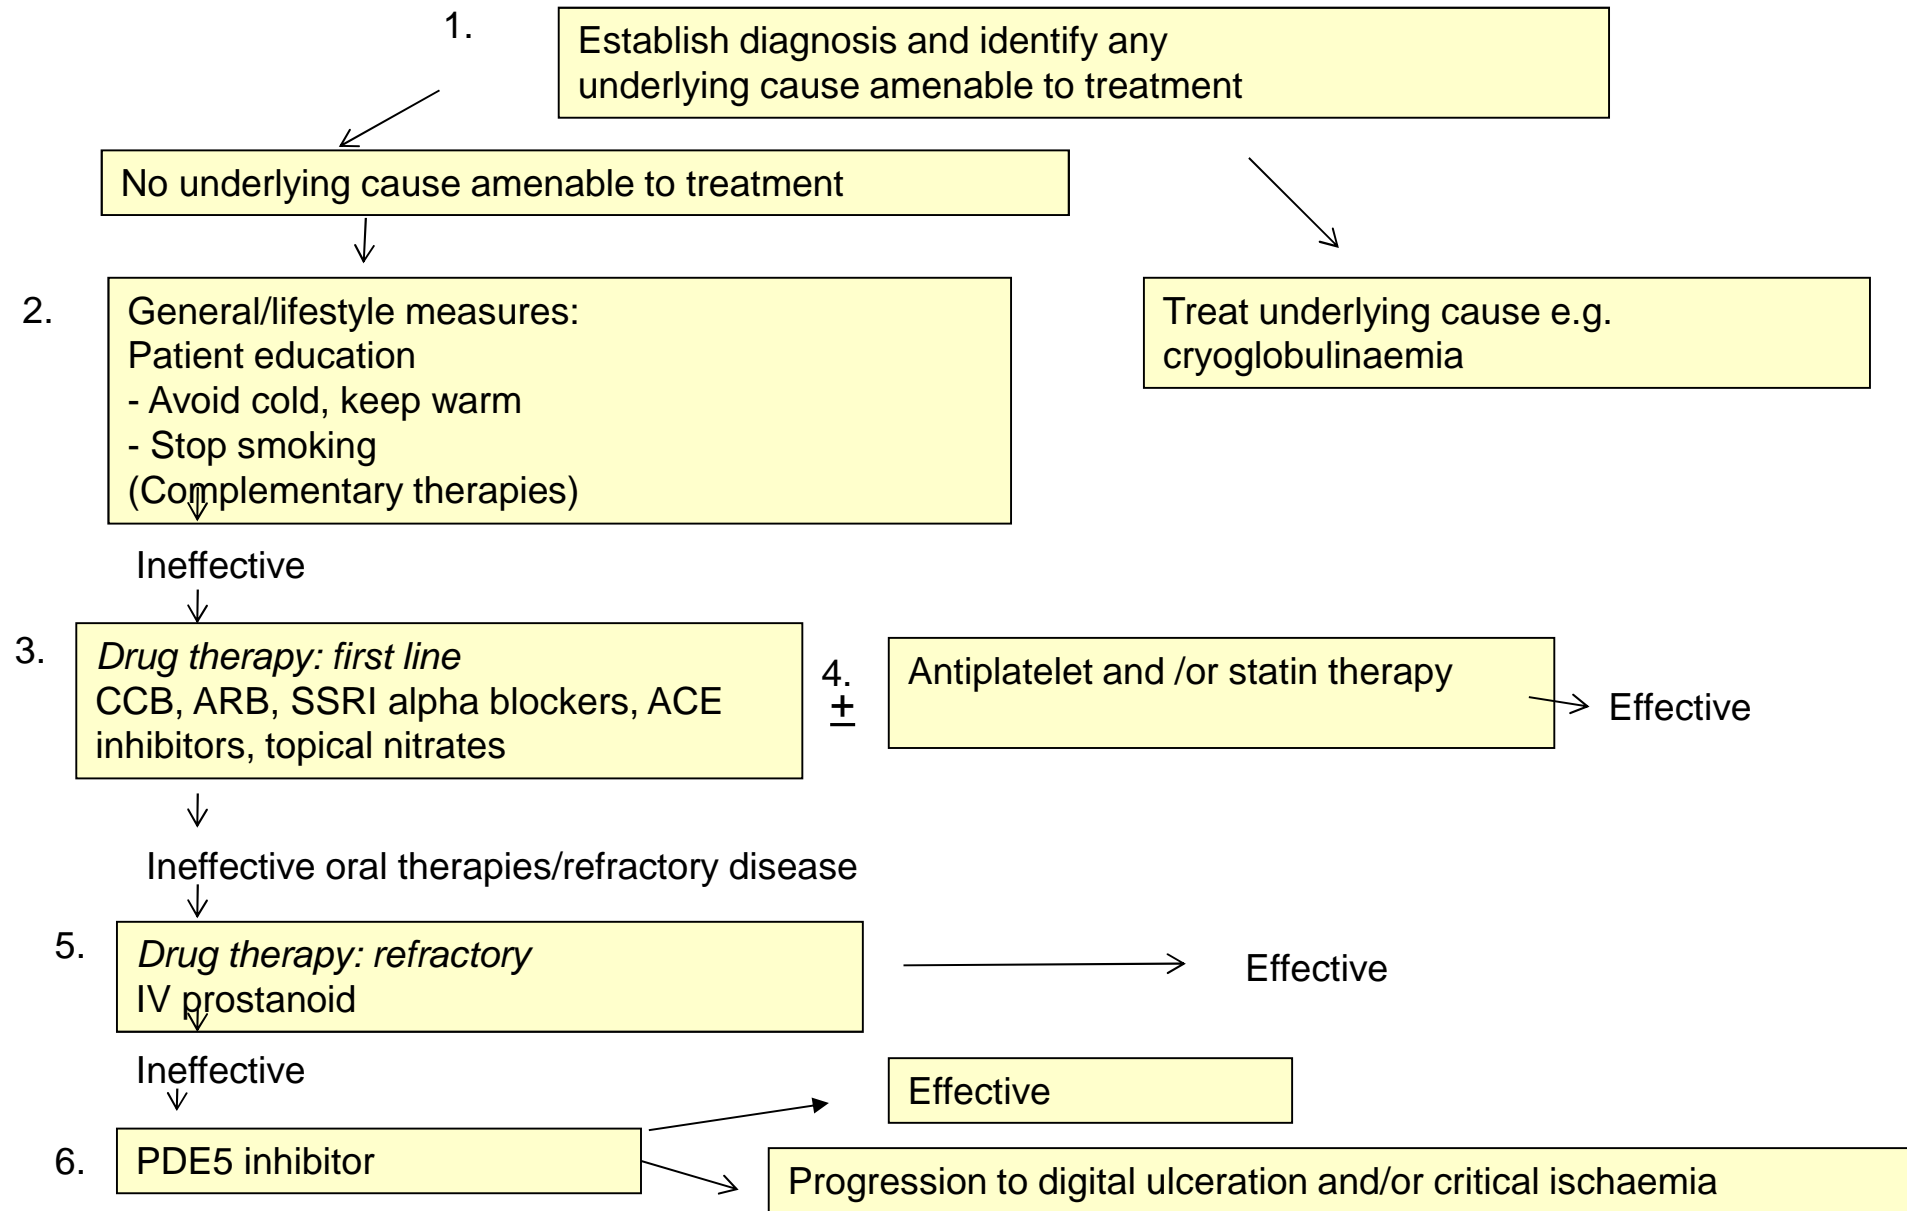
1.

Establish diagnosis and identify any underlying cause amenable to treatment

No underlying cause amenable to treatment

Treat underlying cause e.g. cryoglobulinaemia

2.

General/lifestyle measures:
Patient education
- Avoid cold, keep warm
- Stop smoking
(Complementary therapies)

Ineffective

3.

*Drug therapy: first line*
CCB, ARB, SSRI alpha blockers, ACE inhibitors, topical nitrates

4.
$\pm$

Antiplatelet and /or statin therapy

Effective

Ineffective oral therapies/refractory disease

5.

*Drug therapy: refractory*
IV prostanoid

Effective

Ineffective

Effective

6.

PDE5 inhibitor

Progression to digital ulceration and/or critical ischaemia